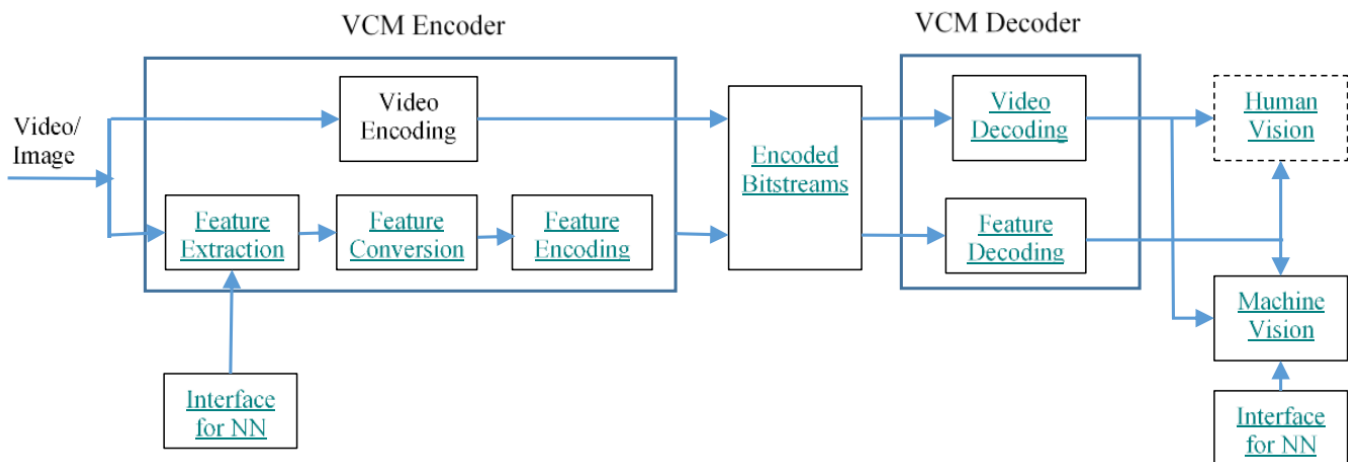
VCM Encoder

VCM Decoder

Video/
Image

Video
Encoding

Feature
Extraction

Feature
Conversion

Feature
Encoding

Interface
for NN

Encoded
Bitstreams

Video
Decoding

Feature
Decoding

Human
Vision

Machine
Vision

Interface
for NN